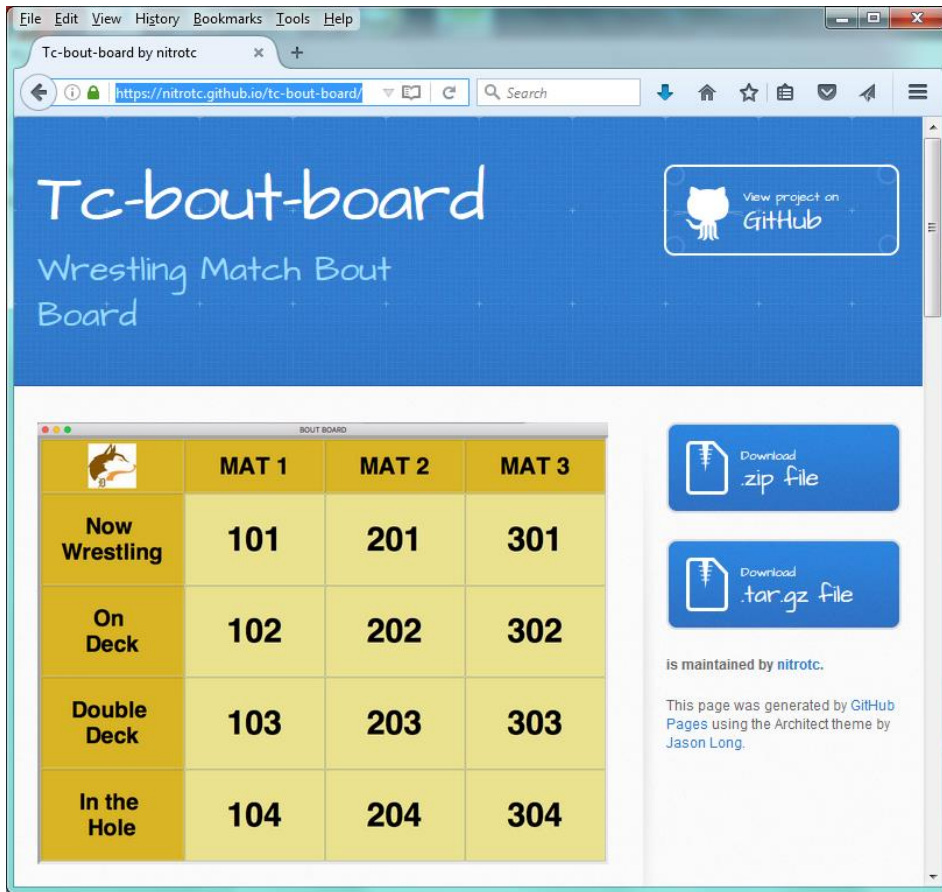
File Edit View History Bookmarks Tools Help

Tc-bout-board by nitrotc ×

https://nitrotc.github.io/tc-bout-board/

Search

Tc-bout-board

Wrestling Match Bout Board

View project on GitHub

BOUT BOARD

| | MAT 1 | MAT 2 | MAT 3 |
|---|---|---|---|
| Now Wrestling | 101 | 201 | 301 |
| On Deck | 102 | 202 | 302 |
| Double Deck | 103 | 203 | 303 |
| In the Hole | 104 | 204 | 304 |

Download .zip file

Download .tar.gz file

is maintained by nitrotc.

This page was generated by GitHub Pages using the Architect theme by Jason Long.